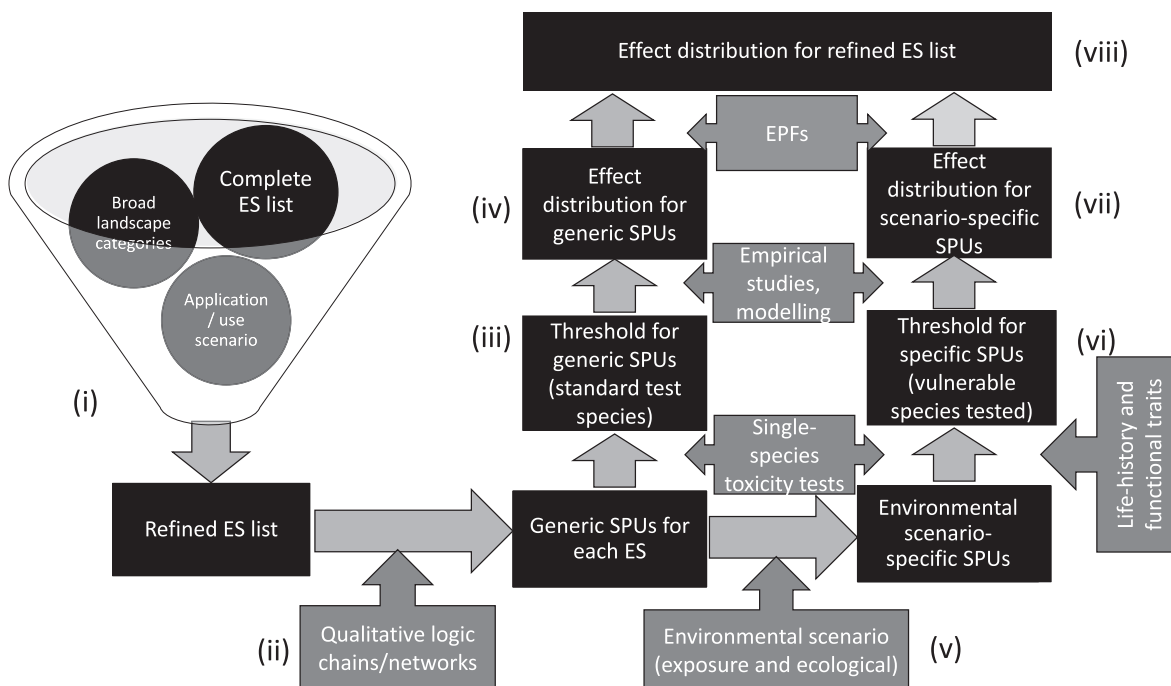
Broad landscape categories

Complete ES list

Application / use scenario

(i)

Refined ES list

(ii)

Qualitative logic chains/networks

Effect distribution for refined ES list

(viii)

EPFs

(iv)

Effect distribution for generic SPUs

Effect distribution for scenario-specific SPUs

(vii)

Empirical studies, modelling

(iii)

Threshold for generic SPUs (standard test species)

Threshold for specific SPUs (vulnerable species tested)

(vi)

Life-history and functional traits

Single-species toxicity tests

Generic SPUs for each ES

Environmental scenario-specific SPUs

Environmental scenario (exposure and ecological)

(v)